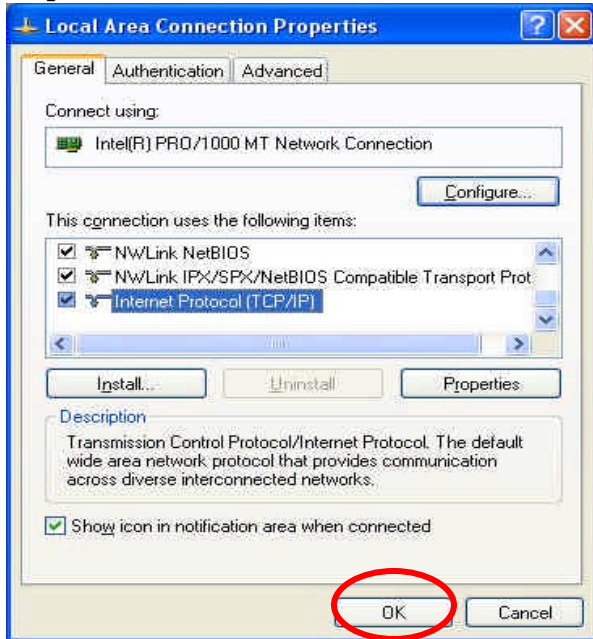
Local Area Connection Properties

General | Authentication | Advanced

Connect using:

Intel(R) PRO/1000 MT Network Connection

Configure...

This connection uses the following items:

NWLink NetBIOS
NWLink IPX/SPX/NetBIOS Compatible Transport Prot
Internet Protocol (TCP/IP)

Install... | Uninstall | Properties

Description

Transmission Control Protocol/Internet Protocol. The default wide area network protocol that provides communication across diverse interconnected networks.

Show icon in notification area when connected

OK | Cancel